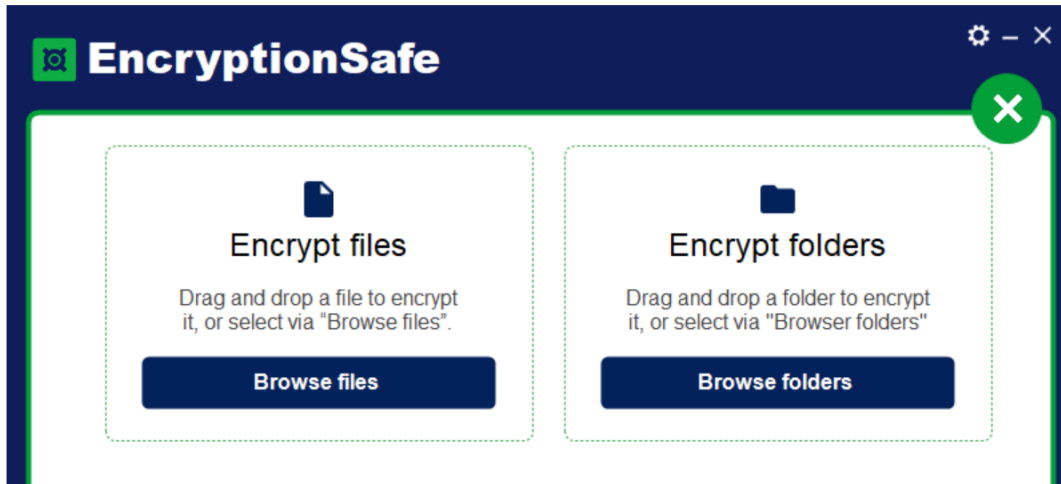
EncryptionSafe

Encrypt files

Drag and drop a file to encrypt it, or select via “Browse files”.

Browse files

Encrypt folders

Drag and drop a folder to encrypt it, or select via "Browser folders"

Browse folders